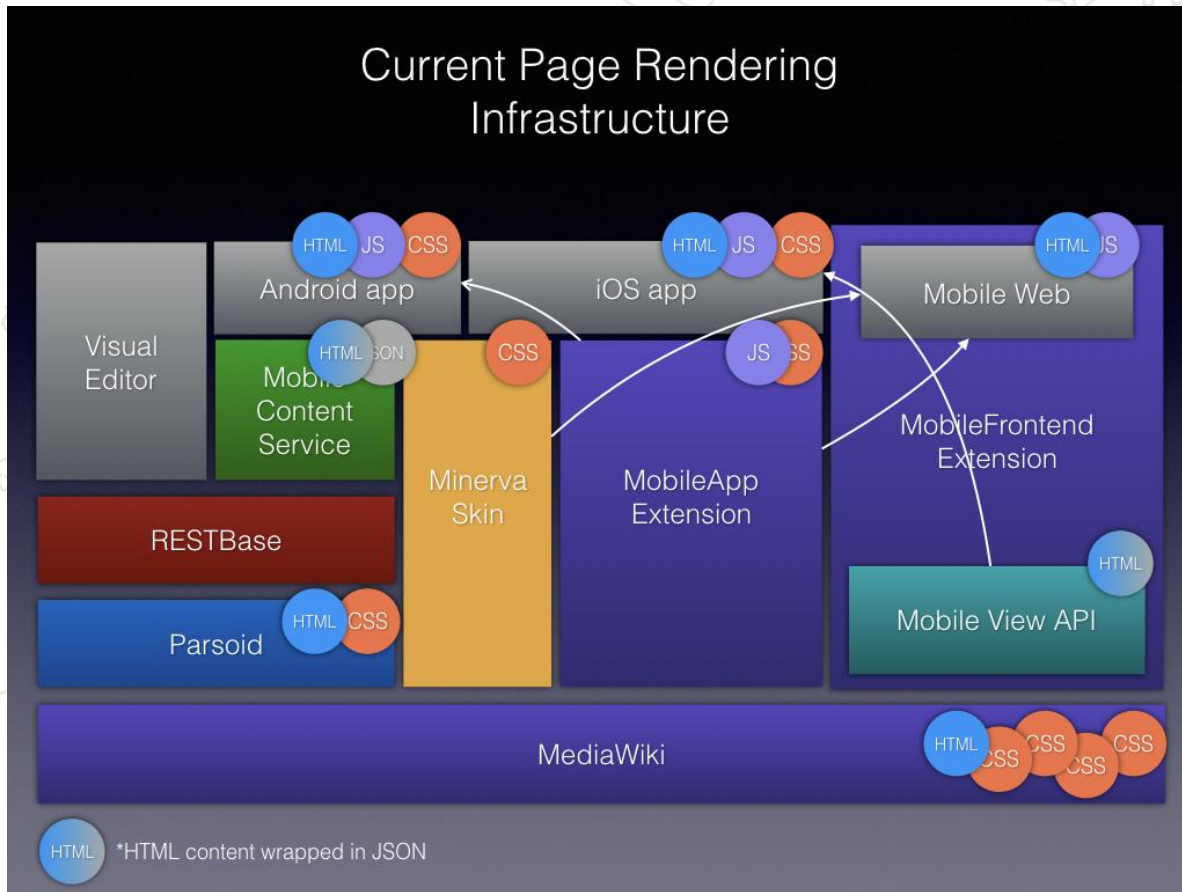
Current Page Rendering Infrastructure

HTML JS CSS
Android app

HTML JS CSS
iOS app

HTML JS
Mobile Web

Visual Editor

HTML SON
Mobile Content Service

CSS
Minerva Skin

JS SS
MobileApp Extension

MobileFrontend Extension

RESTBase

HTML CSS
Parsoid

HTML
Mobile View API

MediaWiki
HTML CSS CSS CSS CSS

HTML *HTML content wrapped in JSON